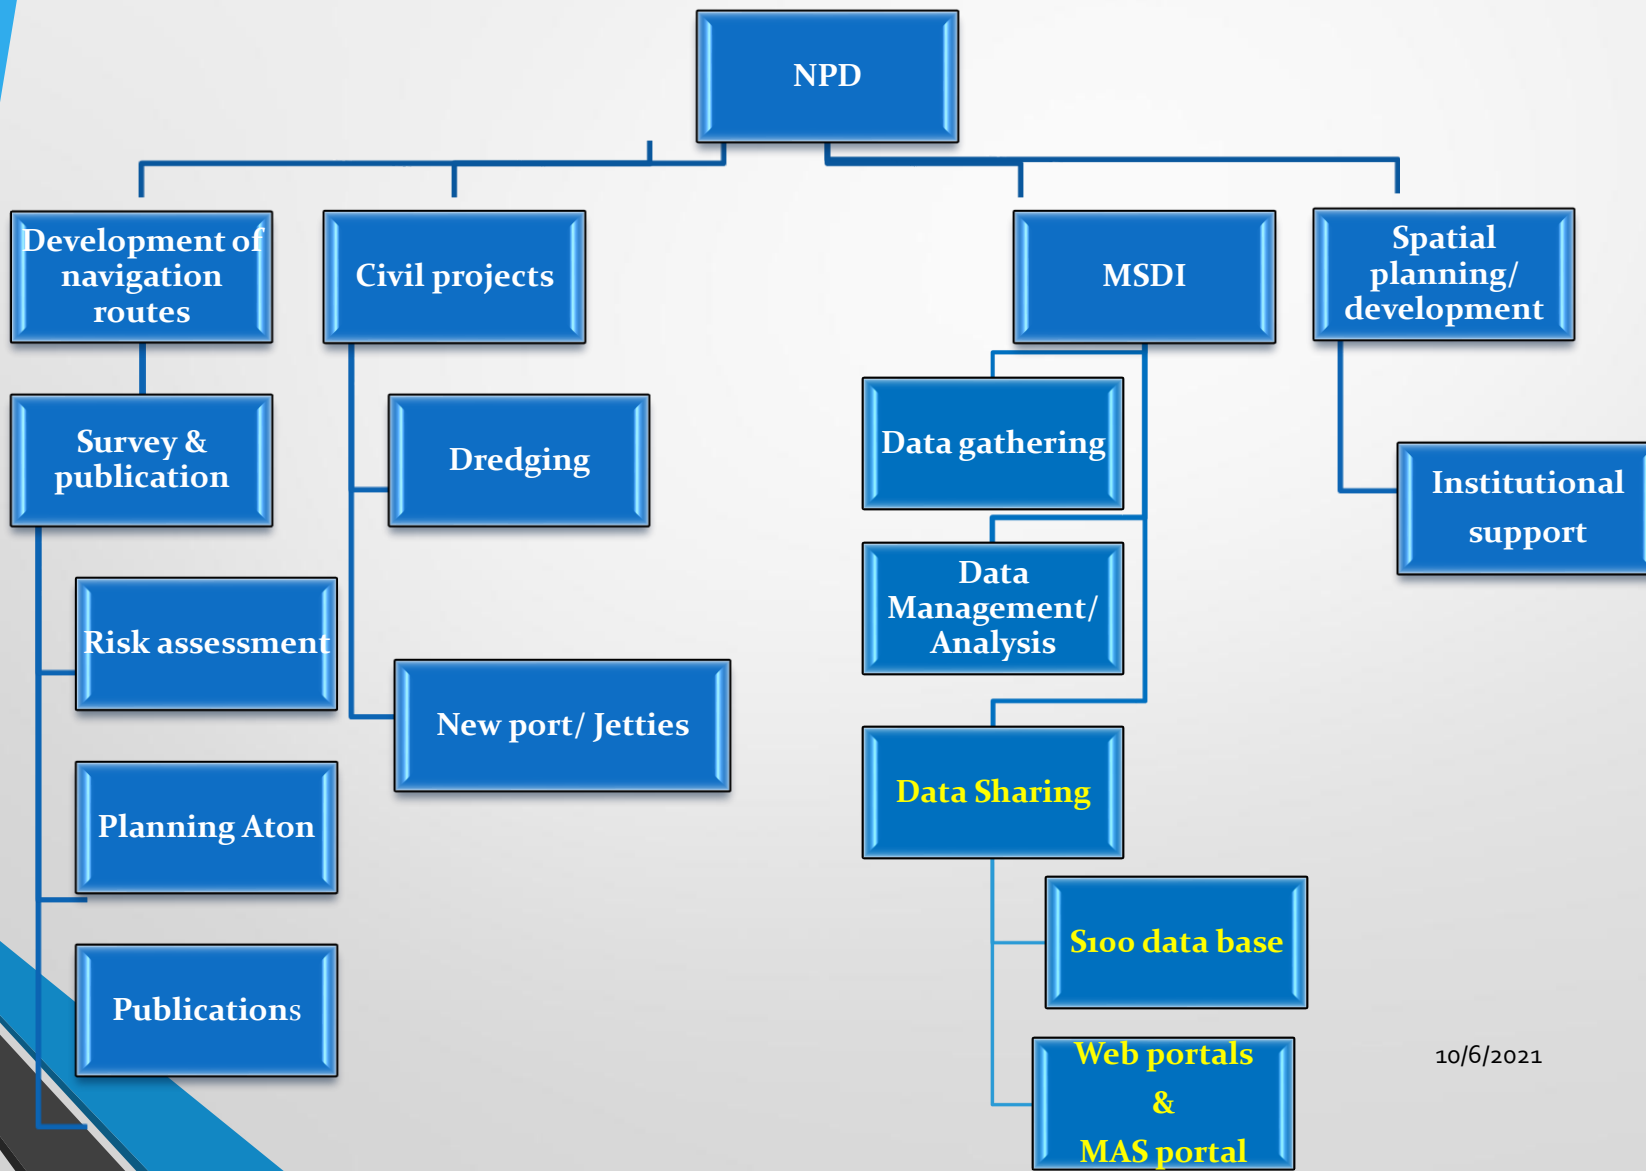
NPD

Development of navigation routes

Civil projects

MSDI

Spatial planning/ development

Survey & publication

Dredging

Data gathering

Institutional support

Data Management/ Analysis

Risk assessment

New port/ Jetties

Data Sharing

Planning Aton

S100 data base

Publications

Web portals & MAS portal

10/6/2021